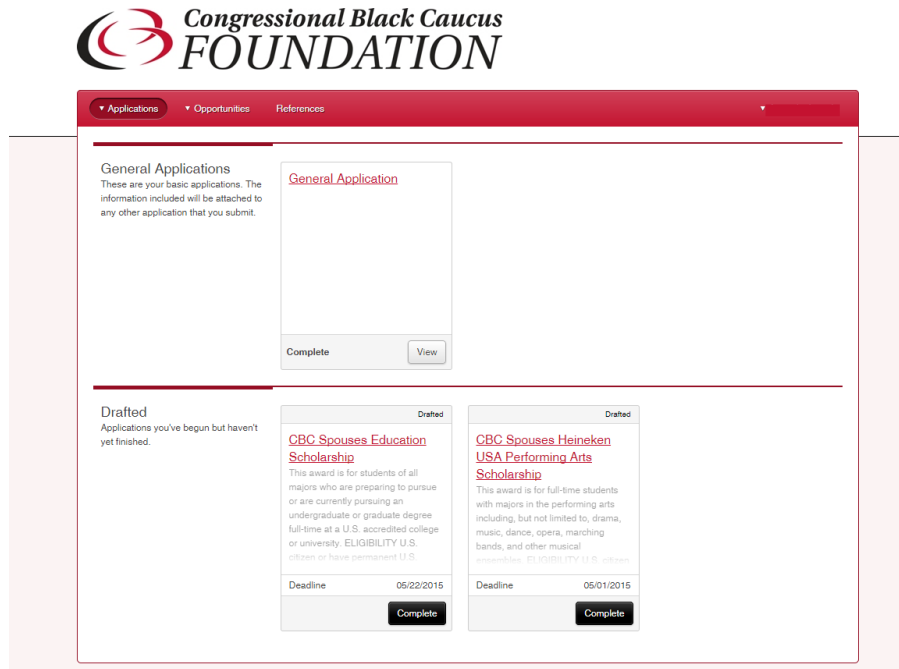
Congressional Black Caucus
FOUNDATION

▾ Applications ▾ Opportunities References ▾

General Applications
These are your basic applications. The information included will be attached to any other application that you submit.

General Application

Complete View

Drafted
Applications you've begun but haven't yet finished.

Drafted
CBC Spouses Education Scholarship
This award is for students of all majors who are preparing to pursue or are currently pursuing an undergraduate or graduate degree full-time at a U.S. accredited college or university. ELIGIBILITY U.S. citizen or have permanent U.S. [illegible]
Deadline 05/22/2015
Complete

Drafted
CBC Spouses Heineken USA Performing Arts Scholarship
This award is for full-time students with majors in the performing arts including, but not limited to, drama, music, dance, opera, marching bands, and other musical ensembles. ELIGIBILITY U.S. citizen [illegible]
Deadline 05/01/2015
Complete